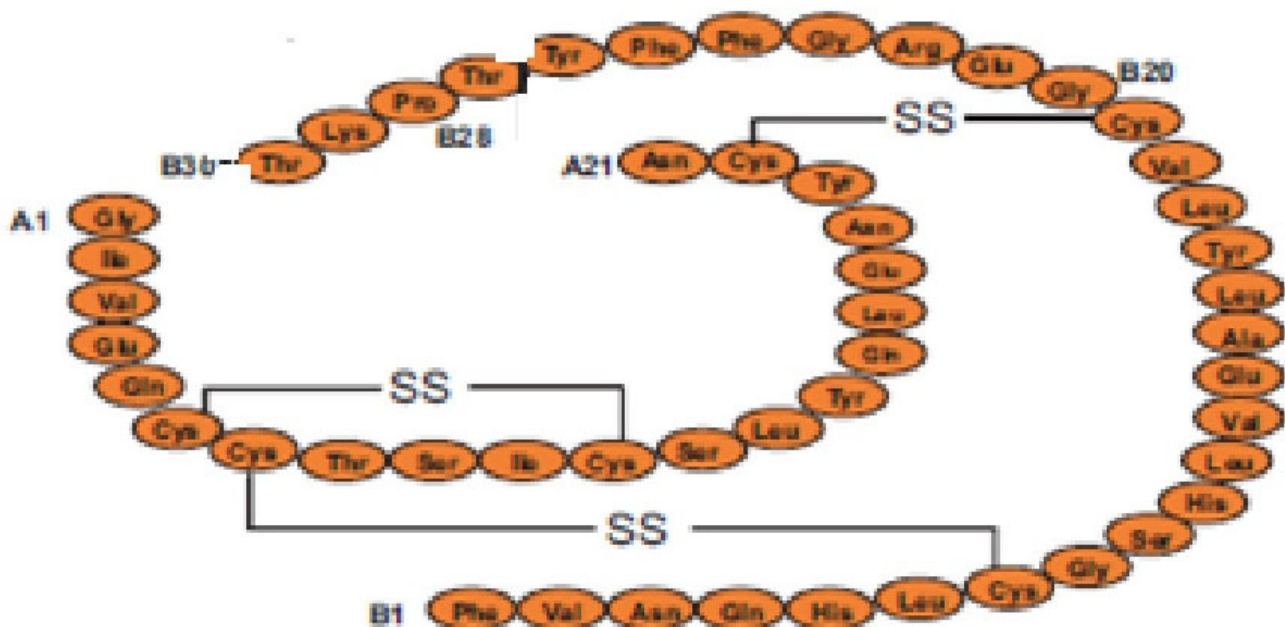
B30 Thr Lys Pro Thr Tyr Phe Phe Gly Arg Glu Gly B20 Cys Val Leu Tyr Leu Ala Glu Val Leu His Ser Gly Cys Leu His Gln Asn Val Phe B1

B28

SS

A21 Asn Cys Tyr Asn Glu Leu Gln Tyr Leu Ser Cys Ile Ser Thr Cys Cys Gln Glu Val Ile Gly A1

SS

SS